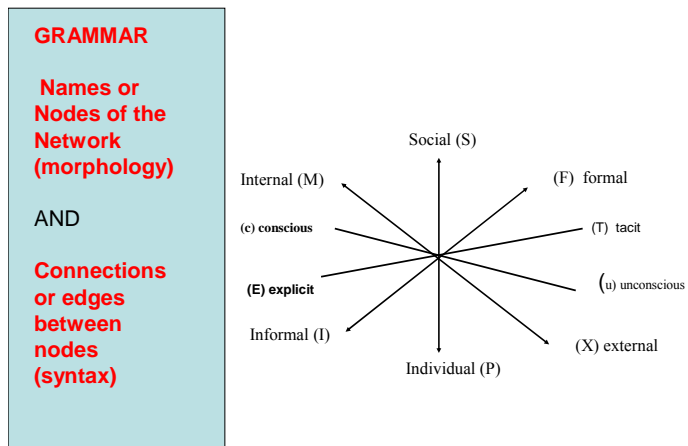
GRAMMAR

Names or Nodes of the Network (morphology)

AND

Connections or edges between nodes (syntax)

Social (S)

Internal (M)

(F) formal

(c) conscious

(T) tacit

(E) explicit

(u) unconscious

Informal (I)

(X) external

Individual (P)